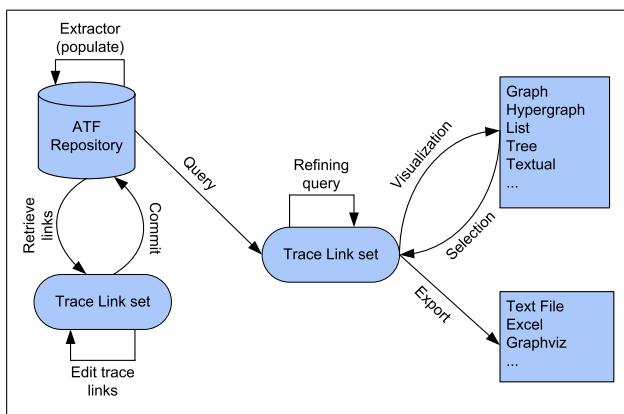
Extractor
(populate)

ATF
Repository

Retrieve links

Commit

Trace Link set

Edit trace links

Query

Refining query

Trace Link set

Visualization

Selection

Export

Graph
Hypergraph
List
Tree
Textual
...

Text File
Excel
Graphviz
...